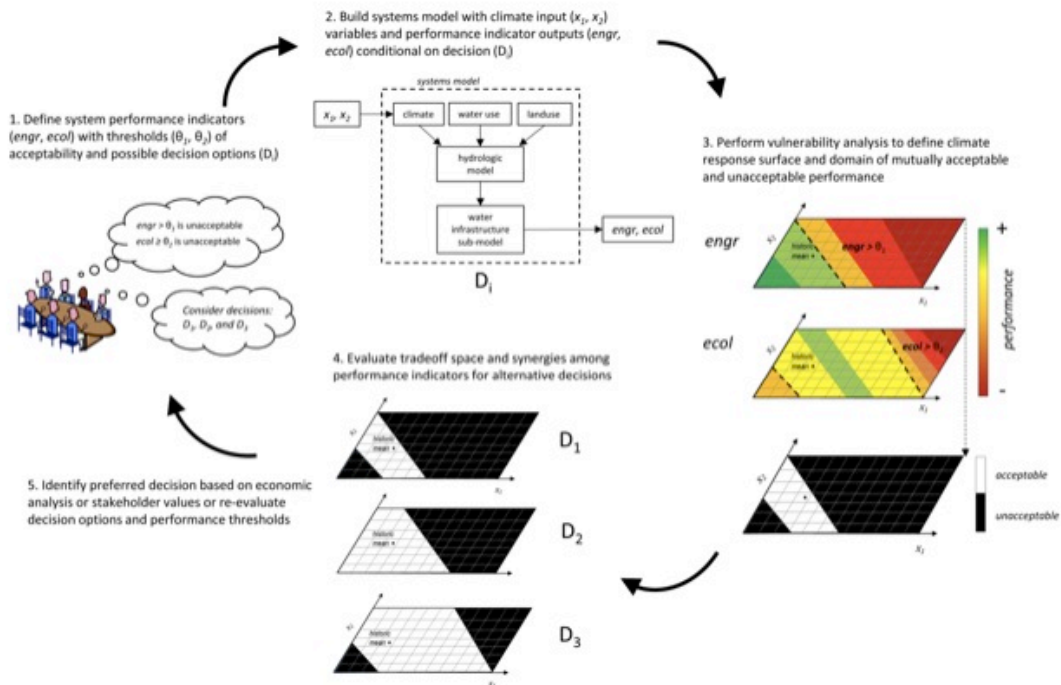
2. Build systems model with climate input ($x_1$, $x_2$) variables and performance indicator outputs (*engr*, *ecol*) conditional on decision ($D_i$)

systems model

$x_1$, $x_2$

climate

water use

landuse

hydrologic model

water infrastructure sub-model

*engr*, *ecol*

$D_i$

1. Define system performance indicators (*engr*, *ecol*) with thresholds ($\theta_1$, $\theta_2$) of acceptability and possible decision options ($D_i$)

*engr* > $\theta_1$ is unacceptable
*ecol* ≥ $\theta_2$ is unacceptable

Consider decisions: $D_1$, $D_2$, and $D_3$

3. Perform vulnerability analysis to define climate response surface and domain of mutually acceptable and unacceptable performance

*engr*

$x_2$

historic mean

*engr* > $\theta_1$

$x_1$

*ecol*

$x_2$

historic mean

*ecol* > $\theta_2$

$x_1$

+

*performance*

-

$x_2$

$x_1$

*acceptable*

*unacceptable*

4. Evaluate tradeoff space and synergies among performance indicators for alternative decisions

$x_2$

historic mean

$x_1$

$D_1$

historic mean

$D_2$

$x_2$

historic mean

$x_1$

$D_3$

5. Identify preferred decision based on economic analysis or stakeholder values or re-evaluate decision options and performance thresholds